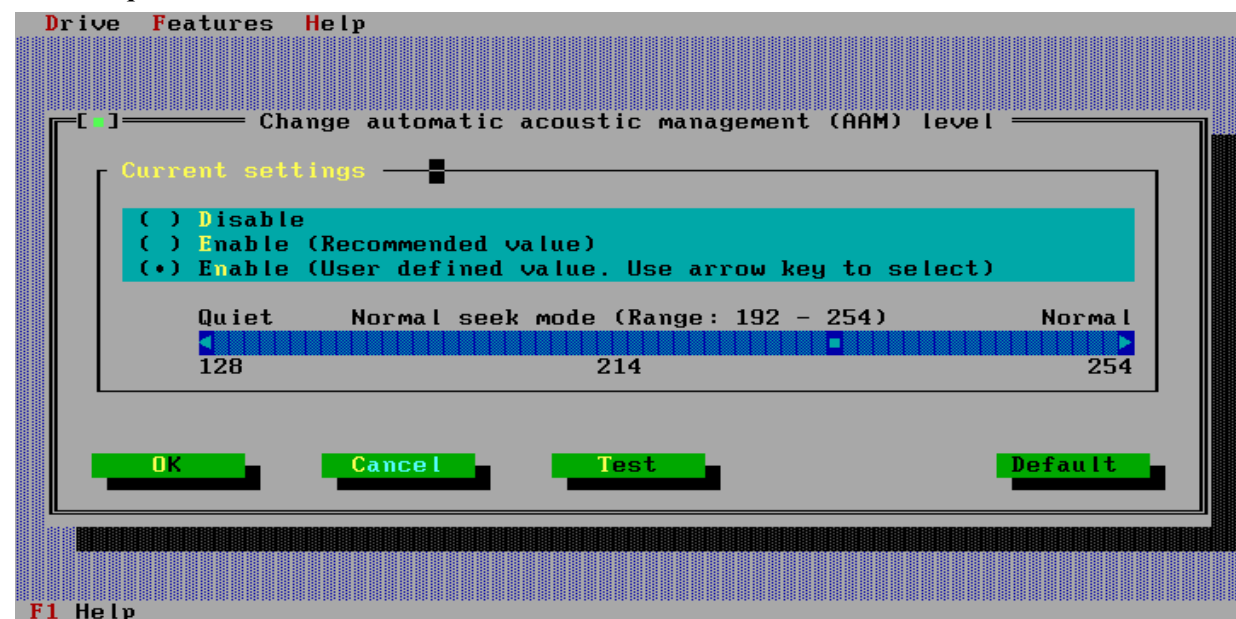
Drive Features Help

[■] Change automatic acoustic management (AAM) level

Current settings

( ) Disable
( ) Enable (Recommended value)
(•) Enable (User defined value. Use arrow key to select)

Quiet Normal seek mode (Range: 192 - 254) Normal

128 214 254

OK Cancel Test Default

F1 Help